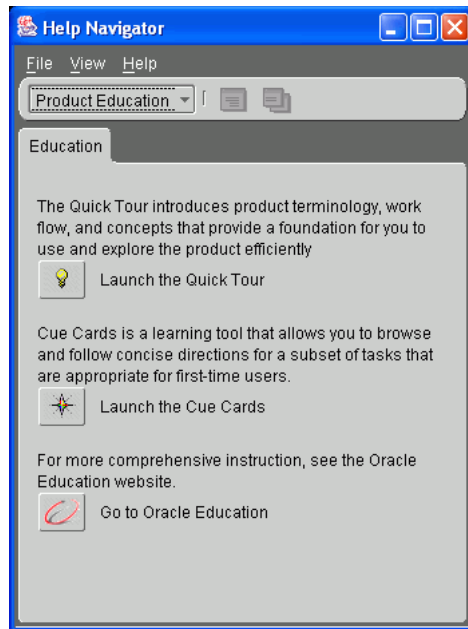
Help Navigator

File View Help

Product Education

Education

The Quick Tour introduces product terminology, work flow, and concepts that provide a foundation for you to use and explore the product efficiently

Launch the Quick Tour

Cue Cards is a learning tool that allows you to browse and follow concise directions for a subset of tasks that are appropriate for first-time users.

Launch the Cue Cards

For more comprehensive instruction, see the Oracle Education website.

Go to Oracle Education